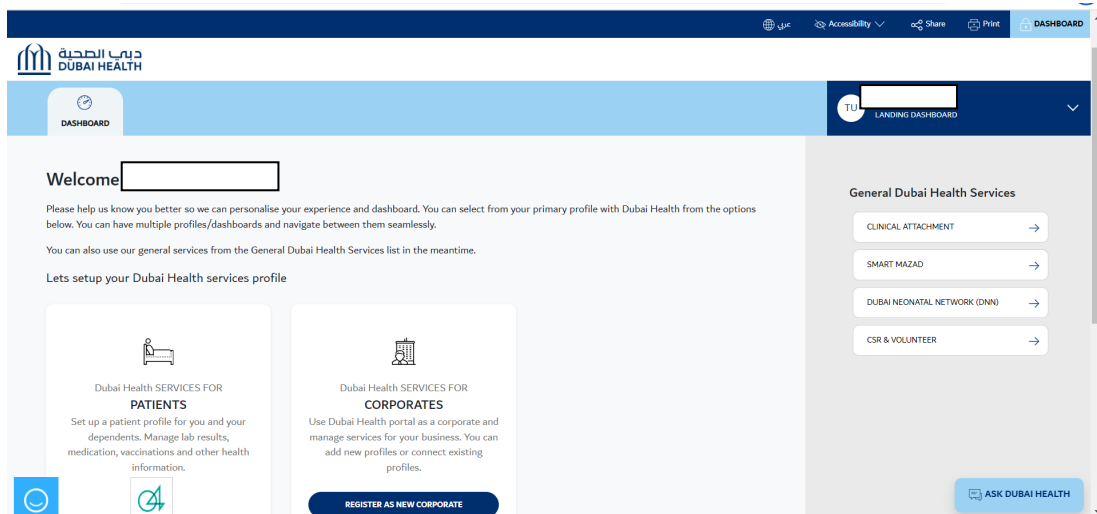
عربي Accessibility Share Print DASHBOARD

دبي الصحية
DUBAI HEALTH

DASHBOARD

TU
LANDING DASHBOARD

Welcome

Please help us know you better so we can personalise your experience and dashboard. You can select from your primary profile with Dubai Health from the options below. You can have multiple profiles/dashboards and navigate between them seamlessly.

You can also use our general services from the General Dubai Health Services list in the meantime.

Lets setup your Dubai Health services profile

Dubai Health SERVICES FOR
PATIENTS
Set up a patient profile for you and your dependents. Manage lab results, medication, vaccinations and other health information.

Dubai Health SERVICES FOR
CORPORATES
Use Dubai Health portal as a corporate and manage services for your business. You can add new profiles or connect existing profiles.

REGISTER AS NEW CORPORATE

General Dubai Health Services

CLINICAL ATTACHMENT

SMART MAZAD

DUBAI NEONATAL NETWORK (DNN)

CSR & VOLUNTEER

ASK DUBAI HEALTH